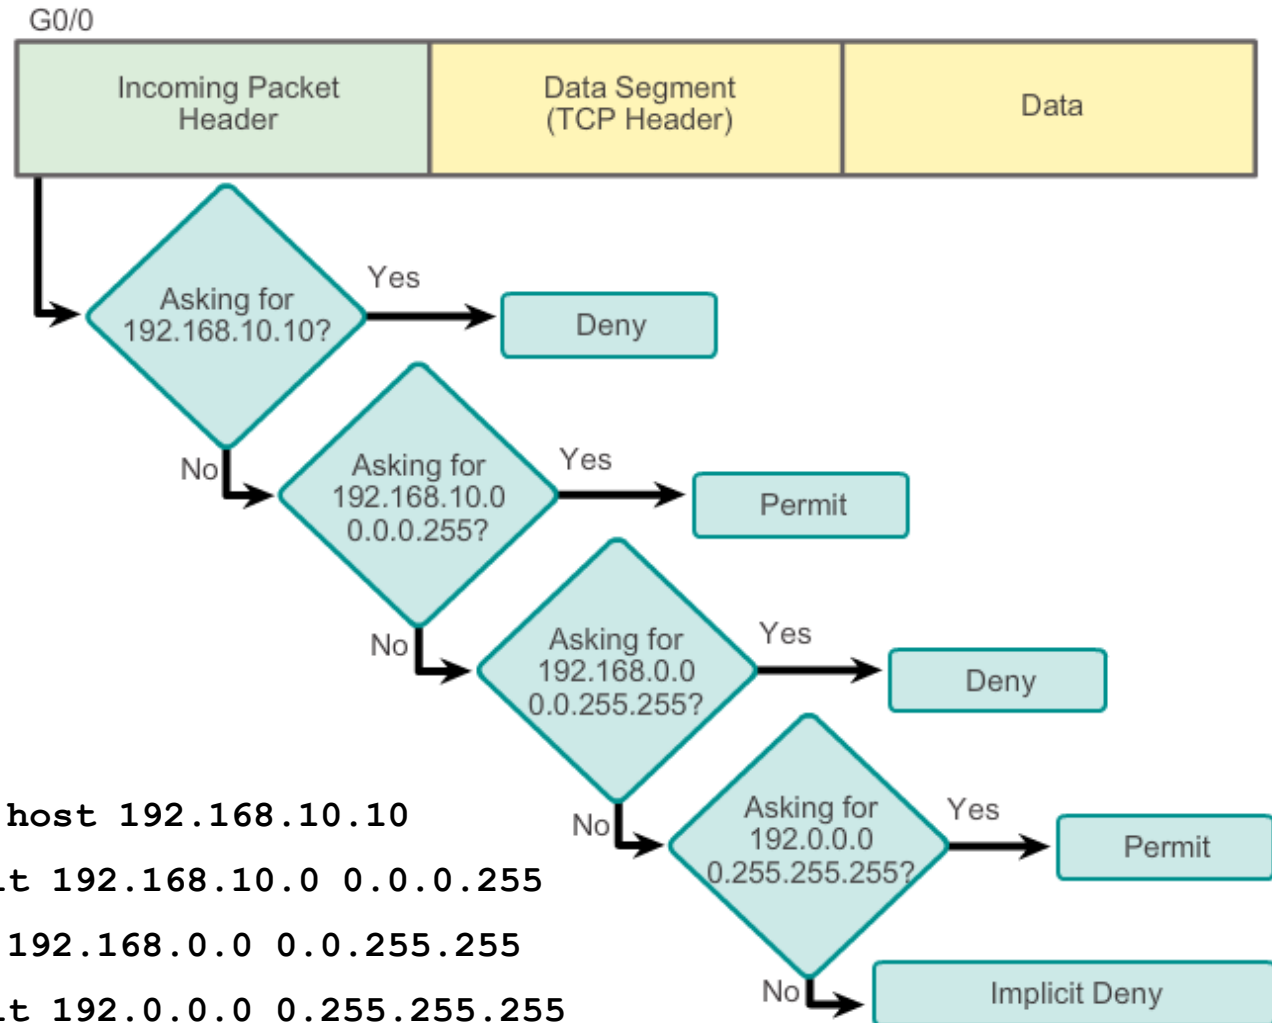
G0/0

| Incoming Packet Header | Data Segment (TCP Header) | Data |
|---|---|---|

Asking for 192.168.10.10?

Yes

Deny

No

Asking for 192.168.10.0 0.0.0.255?

Yes

Permit

No

Asking for 192.168.0.0 0.0.255.255?

Yes

Deny

No

Asking for 192.0.0.0 0.255.255.255?

Yes

Permit

No

Implicit Deny

host 192.168.10.10

t 192.168.10.0 0.0.0.255

192.168.0.0 0.0.255.255

t 192.0.0.0 0.255.255.255